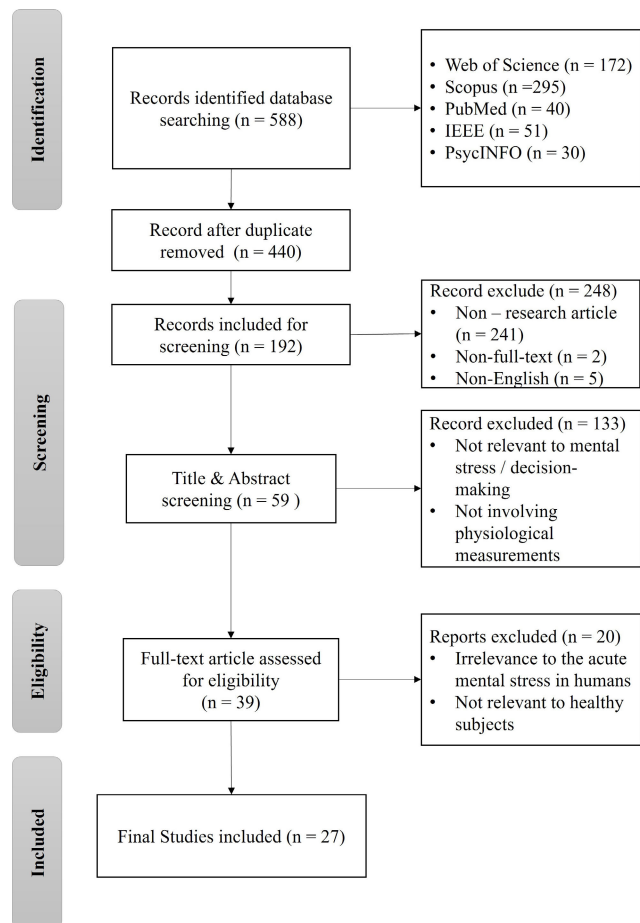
Identification

Records identified database searching (n = 588)

• Web of Science (n = 172)
• Scopus (n =295)
• PubMed (n = 40)
• IEEE (n = 51)
• PsycINFO (n = 30)

Record after duplicate removed (n = 440)

Screening

Records included for screening (n = 192)

Record exclude (n = 248)
• Non – research article (n = 241)
• Non-full-text (n = 2)
• Non-English (n = 5)

Title & Abstract screening (n = 59 )

Record excluded (n = 133)
• Not relevant to mental stress / decision-making
• Not involving physiological measurements

Eligibility

Full-text article assessed for eligibility (n = 39)

Reports excluded (n = 20)
• Irrelevance to the acute mental stress in humans
• Not relevant to healthy subjects

Included

Final Studies included (n = 27)